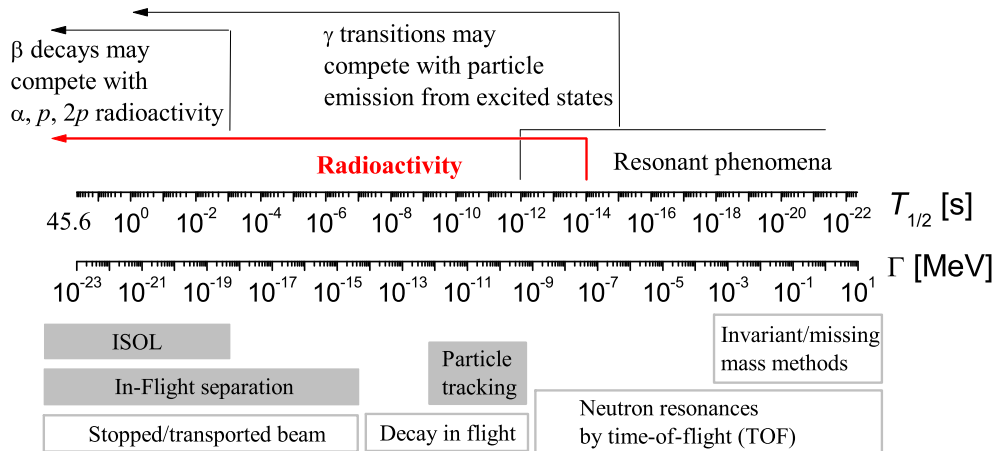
β decays may compete with α, $p$, $2p$ radioactivity

γ transitions may compete with particle emission from excited states

Radioactivity

Resonant phenomena

45.6 $10^{0}$ $10^{-2}$ $10^{-4}$ $10^{-6}$ $10^{-8}$ $10^{-10}$ $10^{-12}$ $10^{-14}$ $10^{-16}$ $10^{-18}$ $10^{-20}$ $10^{-22}$ $T_{1/2}$ [s]

$10^{-23}$ $10^{-21}$ $10^{-19}$ $10^{-17}$ $10^{-15}$ $10^{-13}$ $10^{-11}$ $10^{-9}$ $10^{-7}$ $10^{-5}$ $10^{-3}$ $10^{-1}$ $10^{1}$ Γ [MeV]

ISOL

In-Flight separation

Stopped/transported beam

Particle tracking

Decay in flight

Invariant/missing mass methods

Neutron resonances by time-of-flight (TOF)